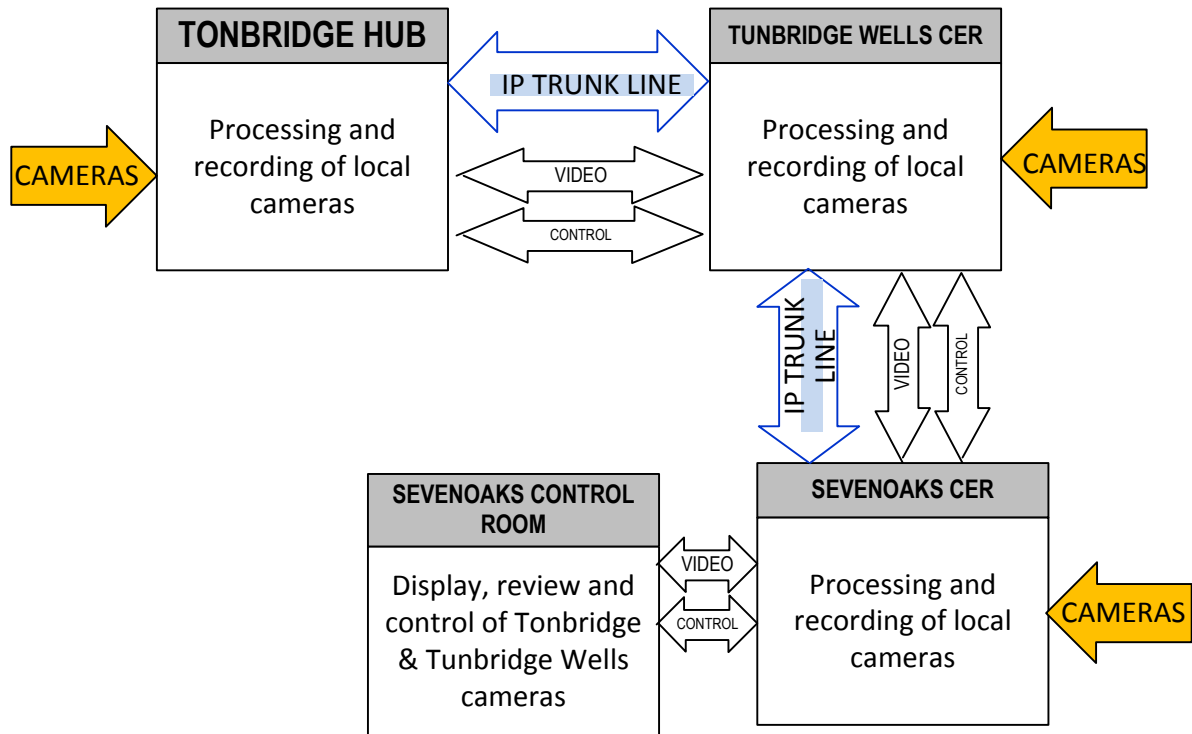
TONBRIDGE HUB

Processing and recording of local cameras

CAMERAS

IP TRUNK LINE

VIDEO

CONTROL

TUNBRIDGE WELLS CER

Processing and recording of local cameras

CAMERAS

IP TRUNK LINE

VIDEO

CONTROL

SEVENOAKS CONTROL ROOM

Display, review and control of Tonbridge & Tunbridge Wells cameras

VIDEO

CONTROL

SEVENOAKS CER

Processing and recording of local cameras

CAMERAS